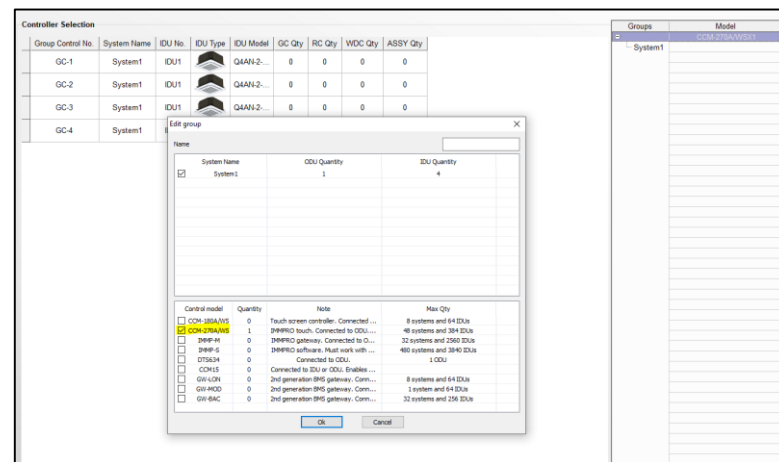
Controller Selection

| Group Control No. | System Name | IDU No. | IDU Type | IDU Model | GC Qty | RC Qty | WDC Qty | ASSY Qty |
|---|---|---|---|---|---|---|---|---|
| GC-1 | System1 | IDU1 | | Q4AN-2-... | 0 | 0 | 0 | 0 |
| GC-2 | System1 | IDU1 | | Q4AN-2-... | 0 | 0 | 0 | 0 |
| GC-3 | System1 | IDU1 | | Q4AN-2-... | 0 | 0 | 0 | 0 |
| GC-4 | System1 | I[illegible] | | | | | | |

| Groups | Model |
|---|---|
| System1 | COM-270A/WS01 |

Edit group

Name

| System Name | ODU Quantity | IDU Quantity |
|---|---|---|
| System1 | 1 | 4 |

| Control model | Quantity | Note | Max Qty |
|---|---|---|---|
| COM-180A/WS | 0 | Touch screen controller. Connected ... | 8 systems and 64 IDUs |
| COM-270A/WS | 1 | IMMPRO touch. Connected to ODU.... | 48 systems and 384 IDUs |
| IMMP-M | 0 | IMMPRO gateway. Connected to O... | 32 systems and 2560 IDUs |
| IMMP-S | 0 | IMMPRO software. Must work with ... | 480 systems and 3840 IDUs |
| DTS634 | 0 | Connected to ODU. | 1 ODU |
| CCM15 | 0 | Connected to IDU or ODU. Enables ... | |
| GW-LON | 0 | 2nd generation BMS gateway. Conn... | 8 systems and 64 IDUs |
| GW-MOD | 0 | 2nd generation BMS gateway. Conn... | 1 system and 64 IDUs |
| GW-BAC | 0 | 2nd generation BMS gateway. Conn... | 32 systems and 256 IDUs |

Ok Cancel